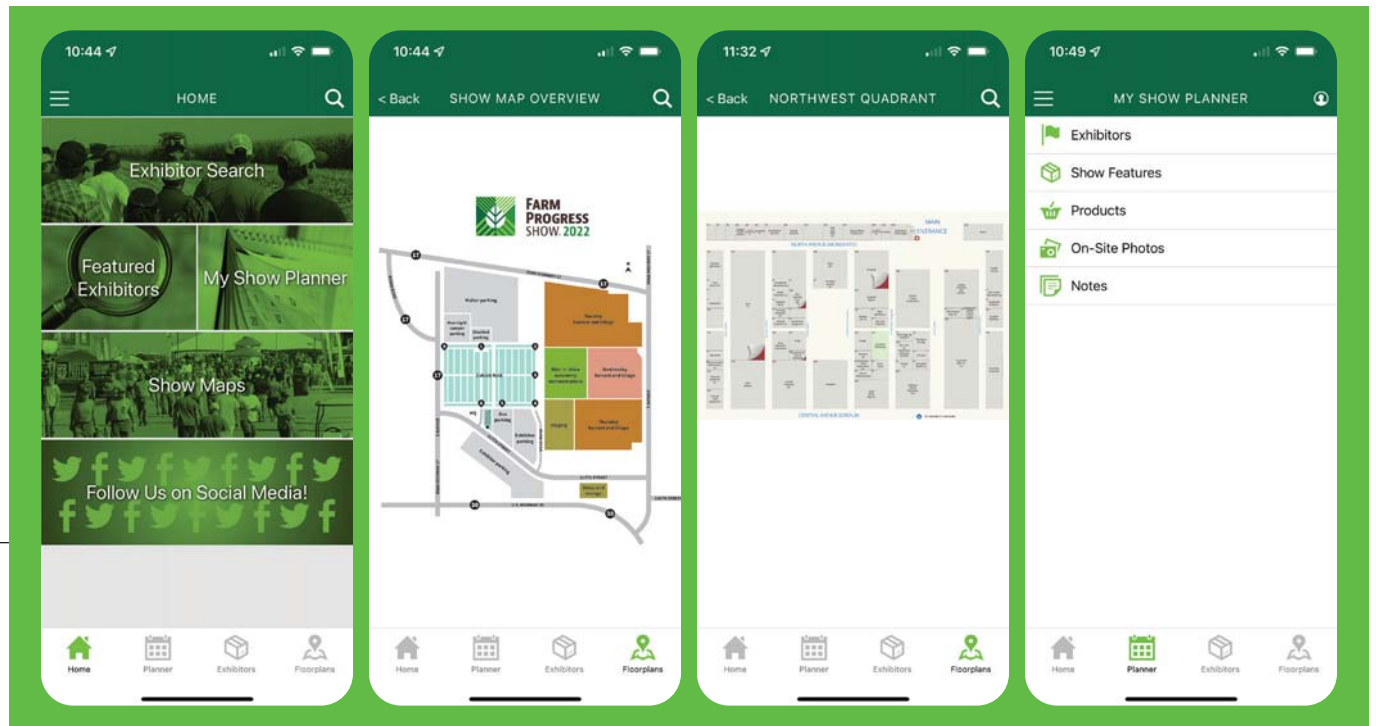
10:44

HOME

Exhibitor Search

Featured Exhibitors

My Show Planner

Show Maps

Follow Us on Social Media!

Home Planner Exhibitors Floorplans

10:44

< Back SHOW MAP OVERVIEW

FARM PROGRESS SHOW 2022

Visitor parking

Stalled parking

Exhibitor parking

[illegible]

Home Planner Exhibitors Floorplans

11:32

< Back NORTHWEST QUADRANT

MAIN ENTRANCE

NORTH AVENUE

CENTRAL AVENUE

Home Planner Exhibitors Floorplans

10:49

MY SHOW PLANNER

Exhibitors

Show Features

Products

On-Site Photos

Notes

Home Planner Exhibitors Floorplans